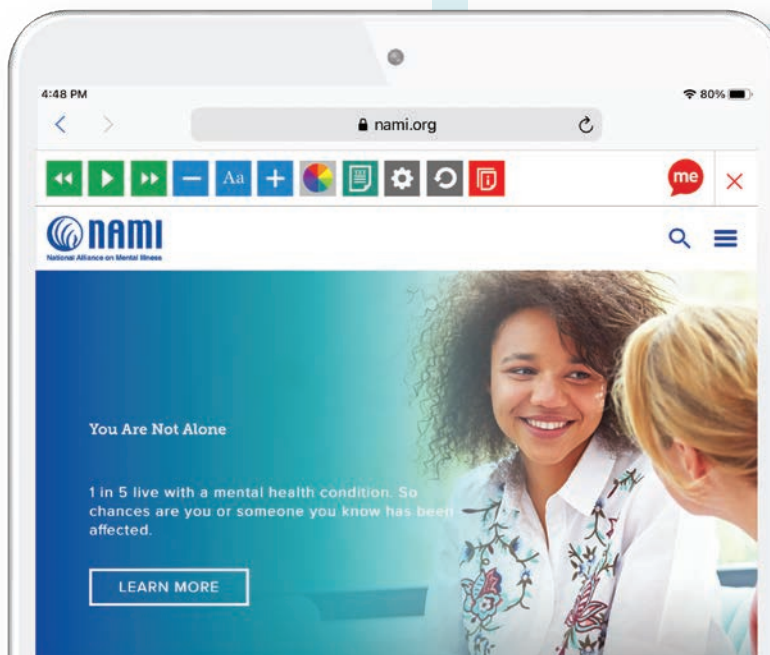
4:48 PM

80%

nami.org

Aa

me

×

NAMI

National Alliance on Mental Illness

You Are Not Alone

1 in 5 live with a mental health condition. So chances are you or someone you know has been affected.

LEARN MORE